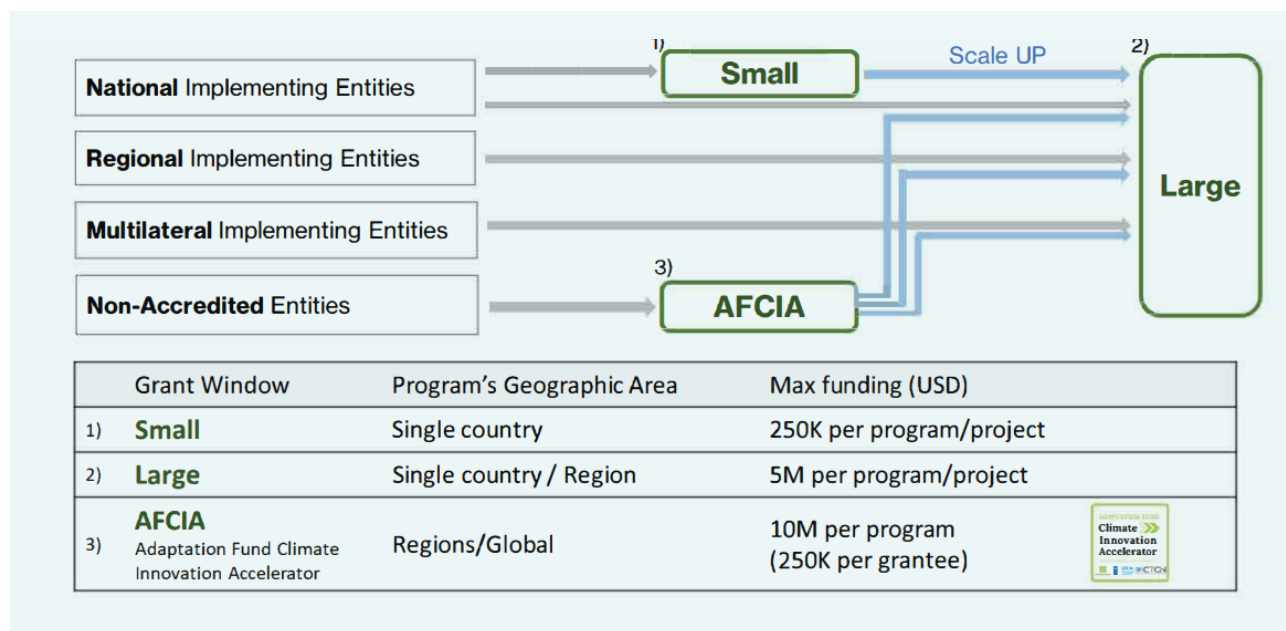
**National** Implementing Entities

**Regional** Implementing Entities

**Multilateral** Implementing Entities

**Non-Accredited** Entities

1) Small

Scale UP

2) Large

3) AFCIA

| | Grant Window | Program's Geographic Area | Max funding (USD) |
|---|---|---|---|
| 1) | Small | Single country | 250K per program/project |
| 2) | Large | Single country / Region | 5M per program/project |
| 3) | AFCIA Adaptation Fund Climate Innovation Accelerator | Regions/Global | 10M per program (250K per grantee) |

ADAPTATION FUND Climate Innovation Accelerator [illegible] CTCN